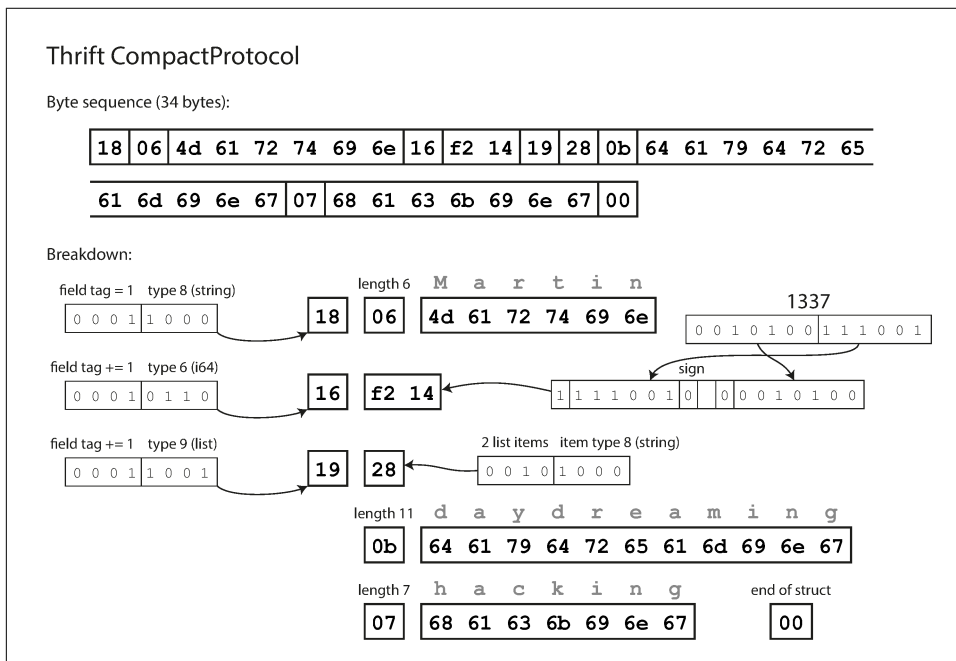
Thrift CompactProtocol

Byte sequence (34 bytes):

| 18 | 06 | 4d 61 72 74 69 6e | 16 | f2 14 | 19 | 28 | 0b | 64 61 79 64 72 65 |
|---|---|---|---|---|---|---|---|---|

| 61 6d 69 6e 67 | 07 | 68 61 63 6b 69 6e 67 | 00 |
|---|---|---|---|

Breakdown:

field tag = 1 type 8 (string)

0 0 0 1 | 1 0 0 0

18

length 6

06

M a r t i n

4d 61 72 74 69 6e

1337

0 0 1 0 1 0 0 | 1 1 1 0 0 1

field tag += 1 type 6 (i64)

0 0 0 1 | 0 1 1 0

16

f2 14

sign

1 | 1 1 1 0 0 1 | 0 | | 0 | 0 0 1 0 1 0 0

field tag += 1 type 9 (list)

0 0 0 1 | 1 0 0 1

19

28

2 list items item type 8 (string)

0 0 1 0 | 1 0 0 0

length 11

d a y d r e a m i n g

0b

64 61 79 64 72 65 61 6d 69 6e 67

length 7

h a c k i n g

07

68 61 63 6b 69 6e 67

end of struct

00